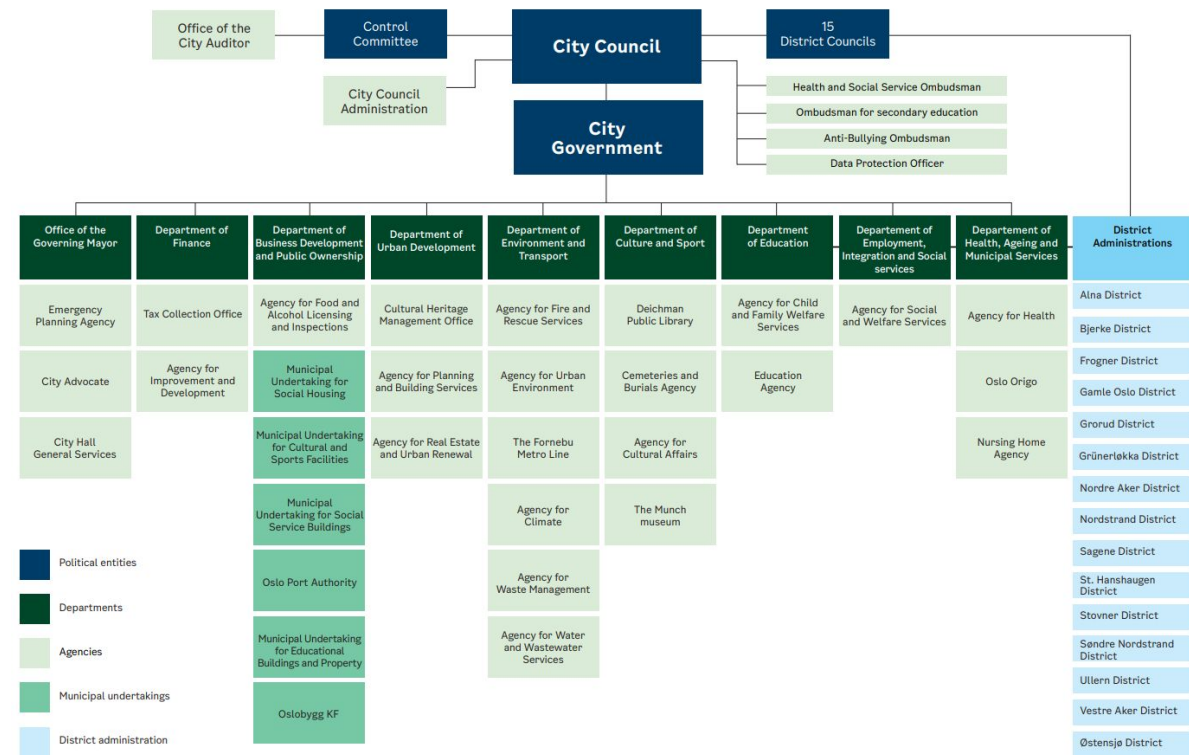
Office of the City Auditor

Control Committee

City Council

15 District Councils

City Council Administration

Health and Social Service Ombudsman

Ombudsman for secondary education

Anti-Bullying Ombudsman

Data Protection Officer

City Government

Office of the Governing Mayor

Emergency Planning Agency

City Advocate

City Hall General Services

Department of Finance

Tax Collection Office

Agency for Improvement and Development

Department of Business Development and Public Ownership

Agency for Food and Alcohol Licensing and Inspections

Municipal Undertaking for Social Housing

Municipal Undertaking for Cultural and Sports Facilities

Municipal Undertaking for Social Service Buildings

Oslo Port Authority

Municipal Undertaking for Educational Buildings and Property

Oslobygg KF

Department of Urban Development

Cultural Heritage Management Office

Agency for Planning and Building Services

Agency for Real Estate and Urban Renewal

Department of Environment and Transport

Agency for Fire and Rescue Services

Agency for Urban Environment

The Fornebu Metro Line

Agency for Climate

Agency for Waste Management

Agency for Water and Wastewater Services

Department of Culture and Sport

Deichman Public Library

Cemeteries and Burials Agency

Agency for Cultural Affairs

The Munch museum

Department of Education

Agency for Child and Family Welfare Services

Education Agency

Departement of Employment, Integration and Social services

Agency for Social and Welfare Services

Departement of Health, Ageing and Municipal Services

Agency for Health

Oslo Origo

Nursing Home Agency

District Administrations

Alna District

Bjerke District

Frogner District

Gamle Oslo District

Grorud District

Grünerløkka District

Nordre Aker District

Nordstrand District

Sagene District

St. Hanshaugen District

Stovner District

Søndre Nordstrand District

Ullern District

Vestre Aker District

Østensjø District

Political entities

Departments

Agencies

Municipal undertakings

District administration